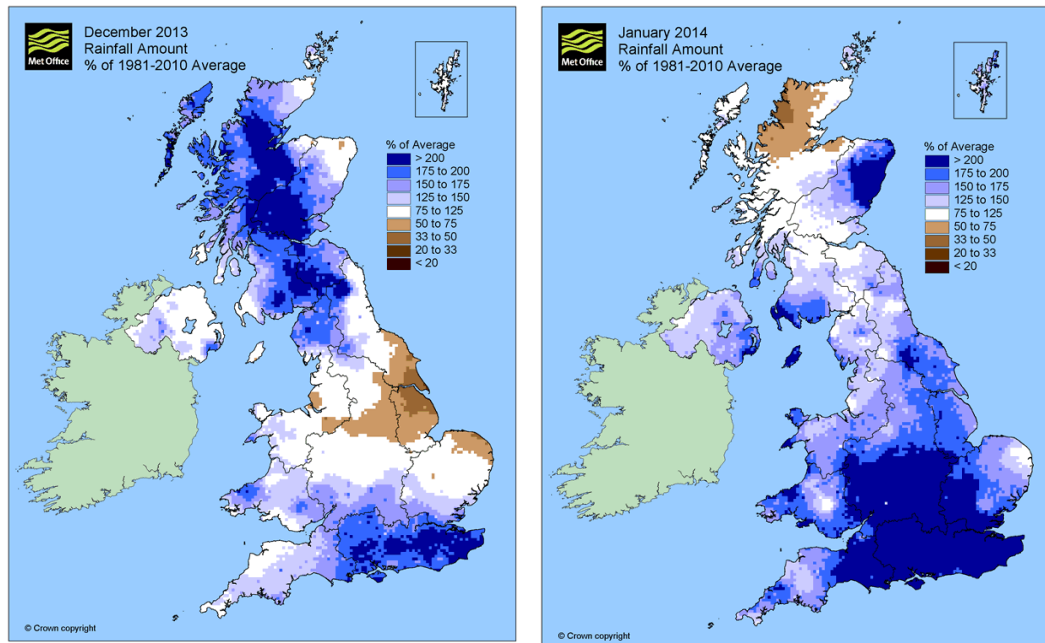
Met Office

December 2013
Rainfall Amount
% of 1981-2010 Average

% of Average
> 200
175 to 200
150 to 175
125 to 150
75 to 125
50 to 75
33 to 50
20 to 33
< 20

© Crown copyright

Met Office

January 2014
Rainfall Amount
% of 1981-2010 Average

% of Average
> 200
175 to 200
150 to 175
125 to 150
75 to 125
50 to 75
33 to 50
20 to 33
< 20

© Crown copyright